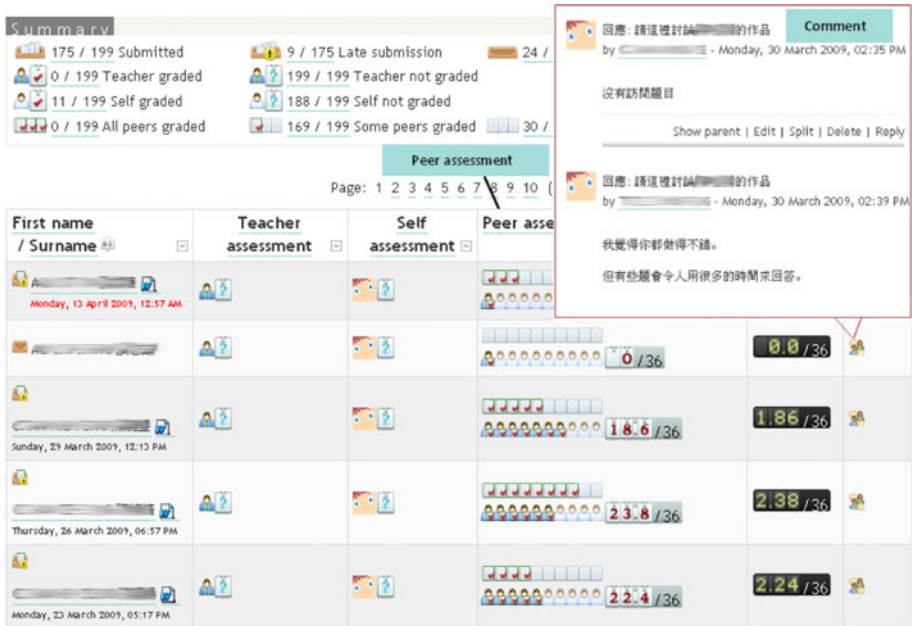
Summary

175 / 199 Submitted
0 / 199 Teacher graded
11 / 199 Self graded
0 / 199 All peers graded

9 / 175 Late submission
199 / 199 Teacher not graded
188 / 199 Self not graded
169 / 199 Some peers graded

24 /
30 /

Peer assessment

Page: 1 2 3 4 5 6 7 8 9 10

| First name / Surname | Teacher assessment | Self assessment | Peer asse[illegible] | | |
|---|---|---|---|---|---|
| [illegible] Monday, 13 April 2009, 12:57 AM | | | | | |
| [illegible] | | | 0 /36 | 0.0 /36 | |
| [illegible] Sunday, 29 March 2009, 12:13 PM | | | 18.6 /36 | 1.86 /36 | |
| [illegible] Thursday, 26 March 2009, 06:57 PM | | | 23.8 /36 | 2.38 /36 | |
| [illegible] Monday, 23 March 2009, 05:17 PM | | | 22.4 /36 | 2.24 /36 | |

Comment

回應: 請這裡討論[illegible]的作品
by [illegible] - Monday, 30 March 2009, 02:35 PM

沒有訪問題目

Show parent | Edit | Split | Delete | Reply

回應: 請這裡討論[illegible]的作品
by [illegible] - Monday, 30 March 2009, 02:39 PM

我覺得你都做得不錯。

但有些題會令人用很多的時間來回答。